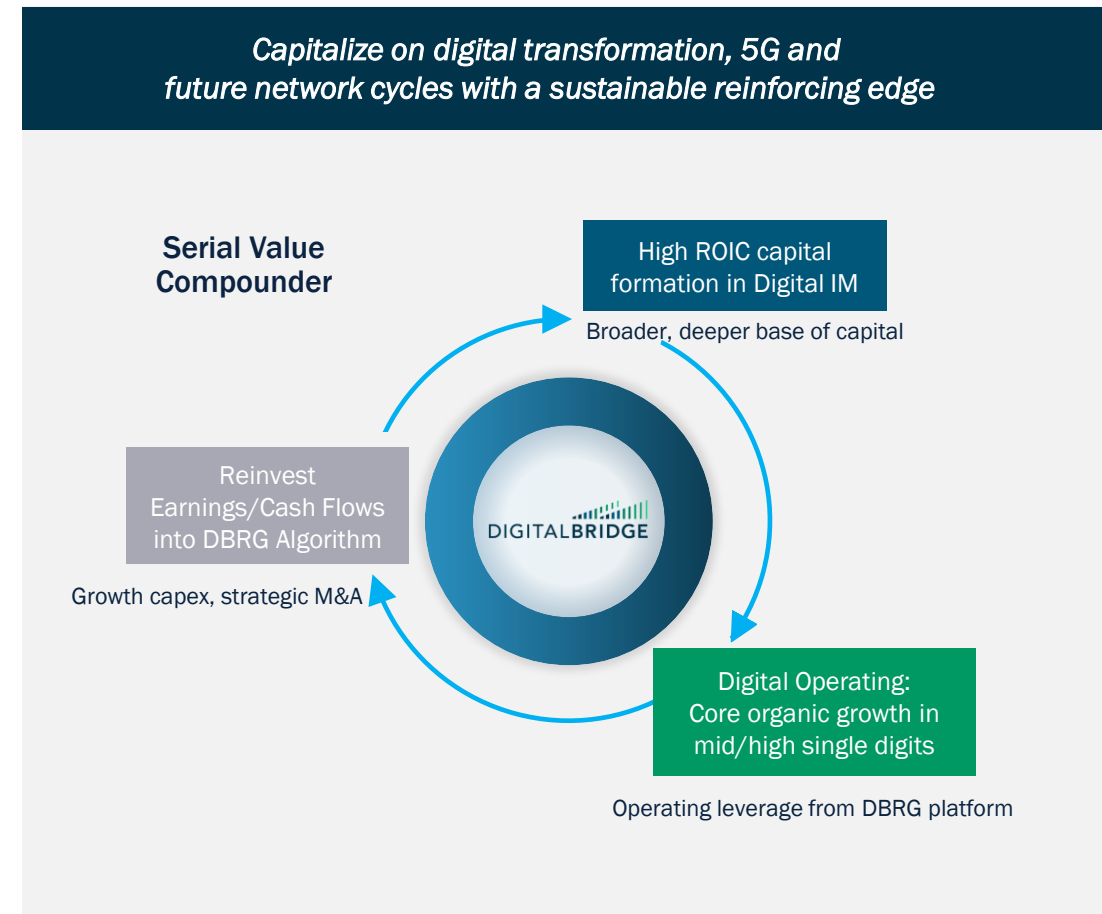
Capitalize on digital transformation, 5G and future network cycles with a sustainable reinforcing edge

Serial Value Compounder

High ROIC capital formation in Digital IM

Broader, deeper base of capital

Reinvest Earnings/Cash Flows into DBRG Algorithm

Growth capex, strategic M&A

DIGITALBRIDGE

Digital Operating: Core organic growth in mid/high single digits

Operating leverage from DBRG platform